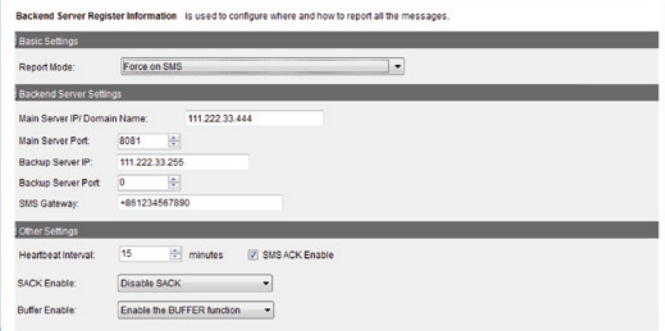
Backend Server Register Information Is used to configure where and how to report all the messages.

Basic Settings

Report Mode: Force on SMS

Backend Server Settings

Main Server IP/ Domain Name: 111.222.33.444

Main Server Port: 8081

Backup Server IP: 111.222.33.255

Backup Server Port: 0

SMS Gateway: +861234567890

Other Settings

Heartbeat Interval: 15 minutes SMS ACK Enable

SACK Enable: Disable SACK

Buffer Enable: Enable the BUFFER function